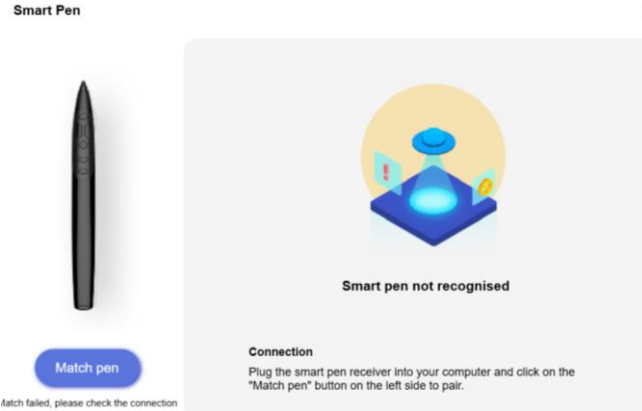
Smart Pen

Match pen

latch failed, please check the connection

Smart pen not recognised

Connection

Plug the smart pen receiver into your computer and click on the "Match pen" button on the left side to pair.